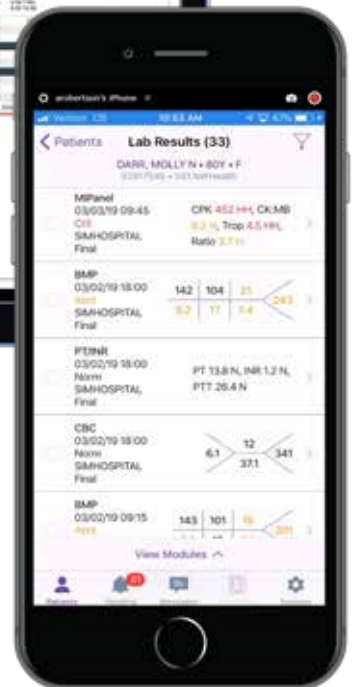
arobertson's iPhone

Verizon LTE 10:53 AM 47%

< Patients Lab Results (33)

DARR, MOLLY N • 80Y • F

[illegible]

MIPanel
03/03/19 09:45
Crit
SIMHOSPITAL
Final

CPK 452 HH, CK:MB 6.2 H, Trop 4.5 HH, Ratio 3.7 H

BMP
03/02/19 18:00
Abnl
SIMHOSPITAL
Final

| 142 | 104 | 21 |
|---|---|---|
| 6.2 | 17 | 1.4 |

243

PT/INR
03/02/19 18:00
Norm
SIMHOSPITAL
Final

PT 13.8 N, INR 1.2 N, PTT 26.4 N

CBC
03/02/19 18:00
Norm
SIMHOSPITAL
Final

6.1 12 37.1 341

BMP
03/02/19 09:15
Abnl

| 143 | 101 | 15 |
|---|---|---|

201

View Modules ^

Patients 21 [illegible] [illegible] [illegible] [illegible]